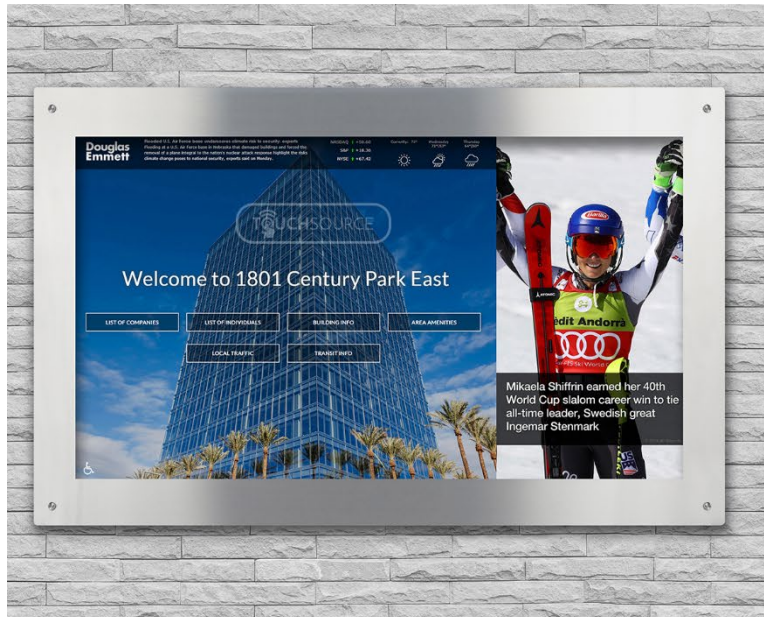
Douglas Emmett

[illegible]

NASDAQ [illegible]
S&P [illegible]
NYSE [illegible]

TOUCHSOURCE

Welcome to 1801 Century Park East

LIST OF COMPANIES
LIST OF INDIVIDUALS
BUILDING INFO
AREA AMENITIES
LOCAL TRAFFIC
TRANSIT INFO

Barilla
ATOMIC
Crédit Andorra
Audi

Mikaela Shiffrin earned her 40th World Cup slalom career win to tie all-time leader, Swedish great Ingemar Stenmark